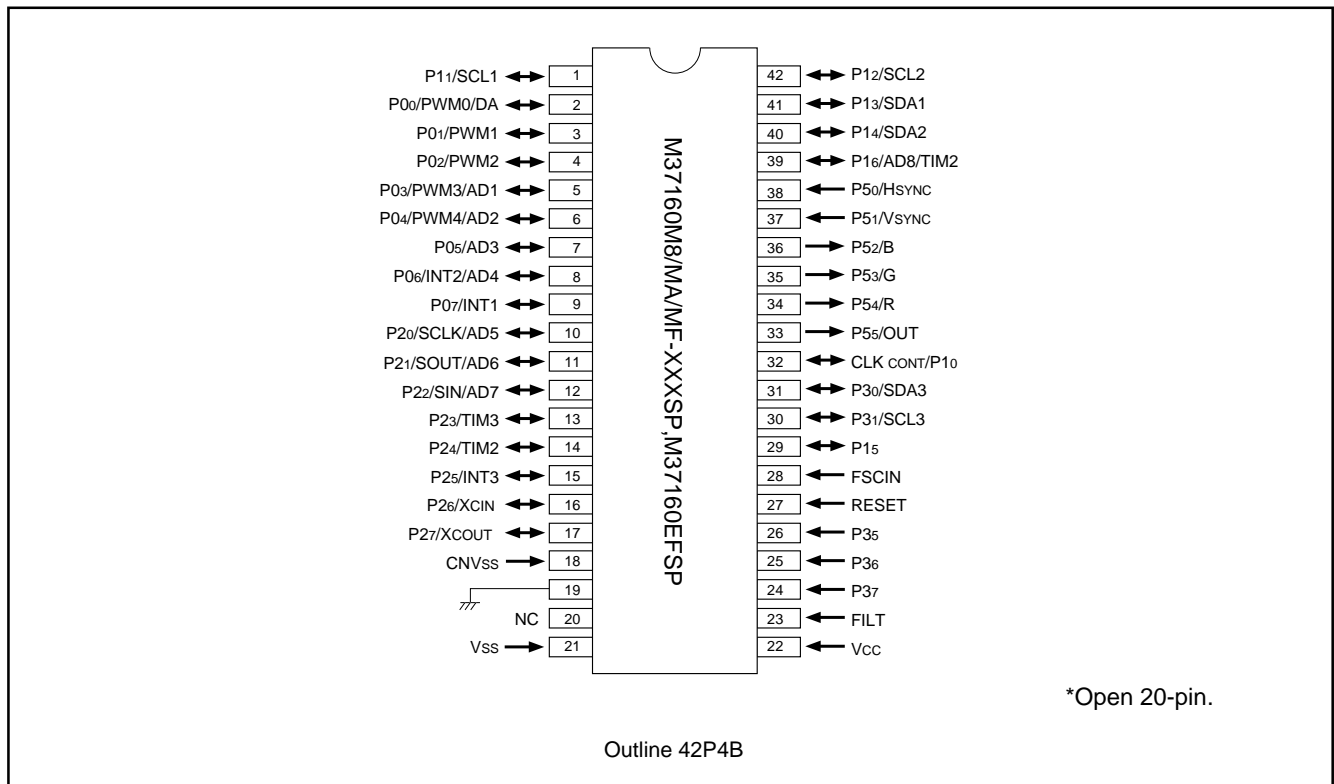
P1$_1$/SCL1 1
P0$_0$/PWM0/DA 2
P0$_1$/PWM1 3
P0$_2$/PWM2 4
P0$_3$/PWM3/AD1 5
P0$_4$/PWM4/AD2 6
P0$_5$/AD3 7
P0$_6$/INT2/AD4 8
P0$_7$/INT1 9
P2$_0$/SCLK/AD5 10
P2$_1$/SOUT/AD6 11
P2$_2$/SIN/AD7 12
P2$_3$/TIM3 13
P2$_4$/TIM2 14
P2$_5$/INT3 15
P2$_6$/XCIN 16
P2$_7$/XCOUT 17
CNVss 18
19
NC 20
Vss 21

M37160M8/MA/MF-XXXSP,M37160EFSP

42 P1$_2$/SCL2
41 P1$_3$/SDA1
40 P1$_4$/SDA2
39 P1$_6$/AD8/TIM2
38 P5$_0$/HSYNC
37 P5$_1$/VSYNC
36 P5$_2$/B
35 P5$_3$/G
34 P5$_4$/R
33 P5$_5$/OUT
32 CLK CONT/P1$_0$
31 P3$_0$/SDA3
30 P3$_1$/SCL3
29 P1$_5$
28 FSCIN
27 RESET
26 P3$_5$
25 P3$_6$
24 P3$_7$
23 FILT
22 Vcc

*Open 20-pin.

Outline 42P4B